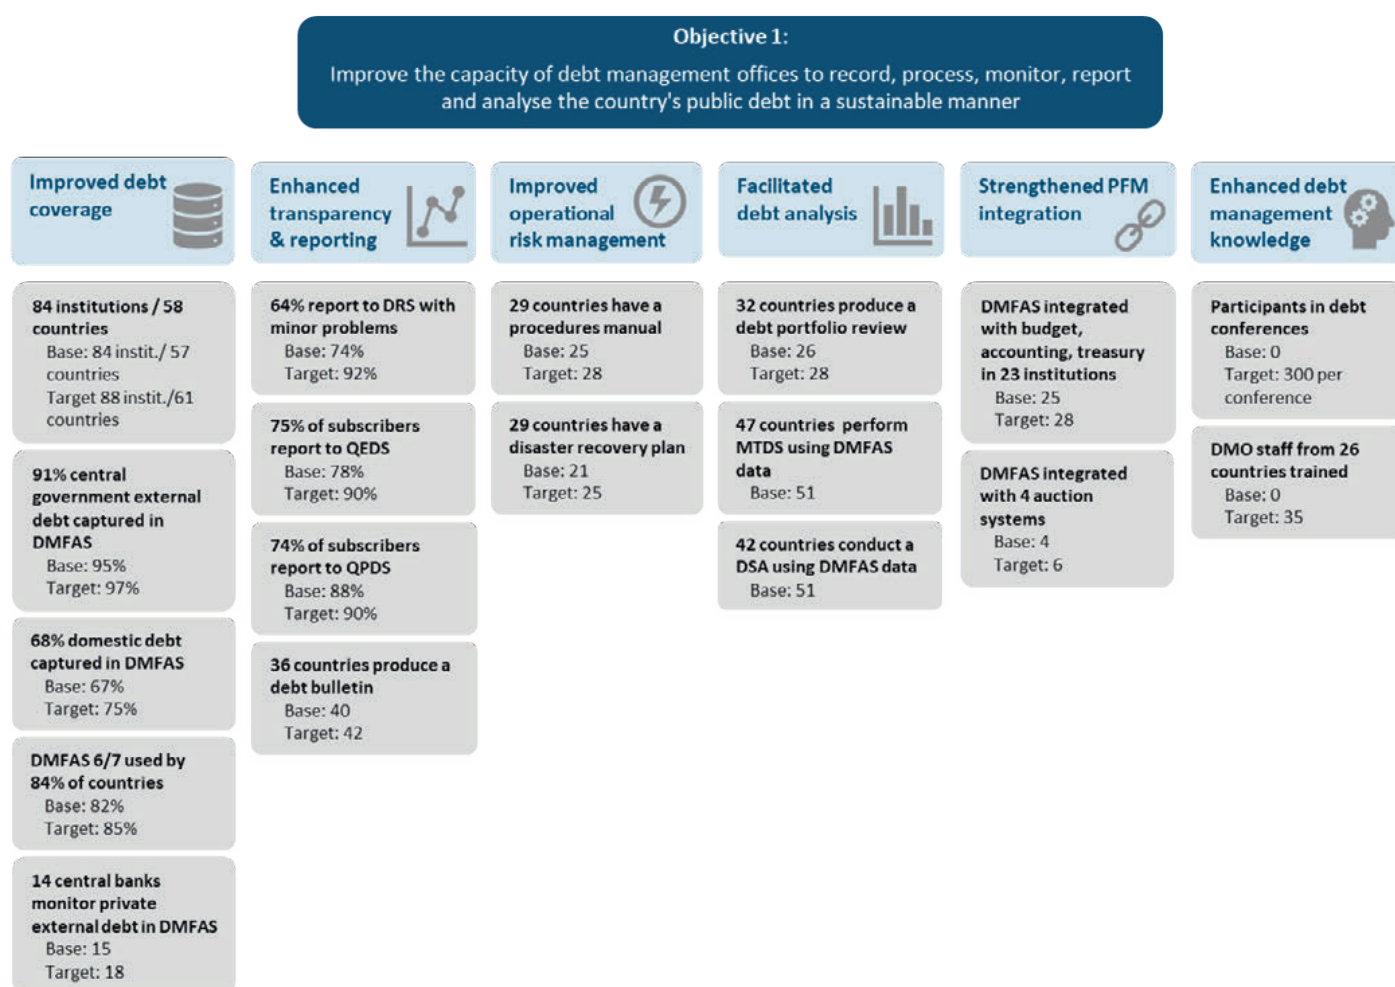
Objective 1:

Improve the capacity of debt management offices to record, process, monitor, report and analyse the country's public debt in a sustainable manner

Improved debt coverage

84 institutions / 58 countries
Base: 84 instit./ 57 countries
Target 88 instit./61 countries

91% central government external debt captured in DMFAS
Base: 95%
Target: 97%

68% domestic debt captured in DMFAS
Base: 67%
Target: 75%

DMFAS 6/7 used by 84% of countries
Base: 82%
Target: 85%

14 central banks monitor private external debt in DMFAS
Base: 15
Target: 18

Enhanced transparency & reporting

64% report to DRS with minor problems
Base: 74%
Target: 92%

75% of subscribers report to QEDS
Base: 78%
Target: 90%

74% of subscribers report to QPDS
Base: 88%
Target: 90%

36 countries produce a debt bulletin
Base: 40
Target: 42

Improved operational risk management

29 countries have a procedures manual
Base: 25
Target: 28

29 countries have a disaster recovery plan
Base: 21
Target: 25

Facilitated debt analysis

32 countries produce a debt portfolio review
Base: 26
Target: 28

47 countries perform MTDS using DMFAS data
Base: 51

42 countries conduct a DSA using DMFAS data
Base: 51

Strengthened PFM integration

DMFAS integrated with budget, accounting, treasury in 23 institutions
Base: 25
Target: 28

DMFAS integrated with 4 auction systems
Base: 4
Target: 6

Enhanced debt management knowledge

Participants in debt conferences
Base: 0
Target: 300 per conference

DMO staff from 26 countries trained
Base: 0
Target: 35